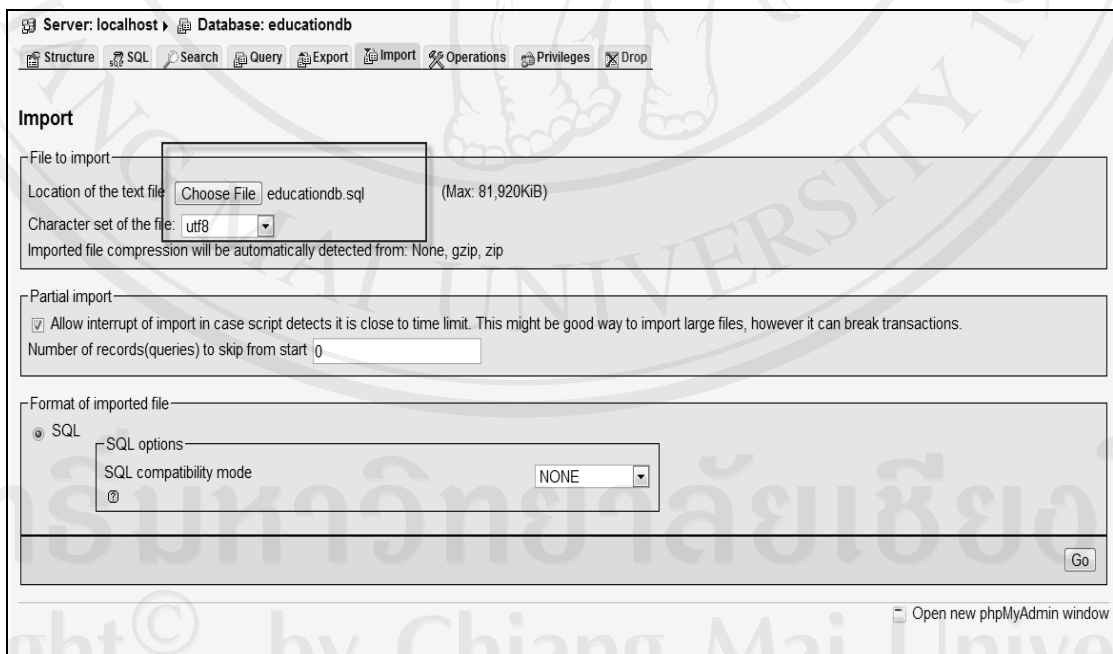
Server: localhost ▸ Database: educationdb

Structure SQL Search Query Export Import Operations Privileges Drop

Import

File to import

Location of the text file Choose File educationdb.sql (Max: 81,920KiB)

Character set of the file: utf8

Imported file compression will be automatically detected from: None, gzip, zip

Partial import

Allow interrupt of import in case script detects it is close to time limit. This might be good way to import large files, however it can break transactions.

Number of records(queries) to skip from start 0

Format of imported file

SQL

SQL options

SQL compatibility mode NONE

Go

Open new phpMyAdmin window

มหาวิทยาลัยเชียงใหม่

ght© by Chiang Mai Unive